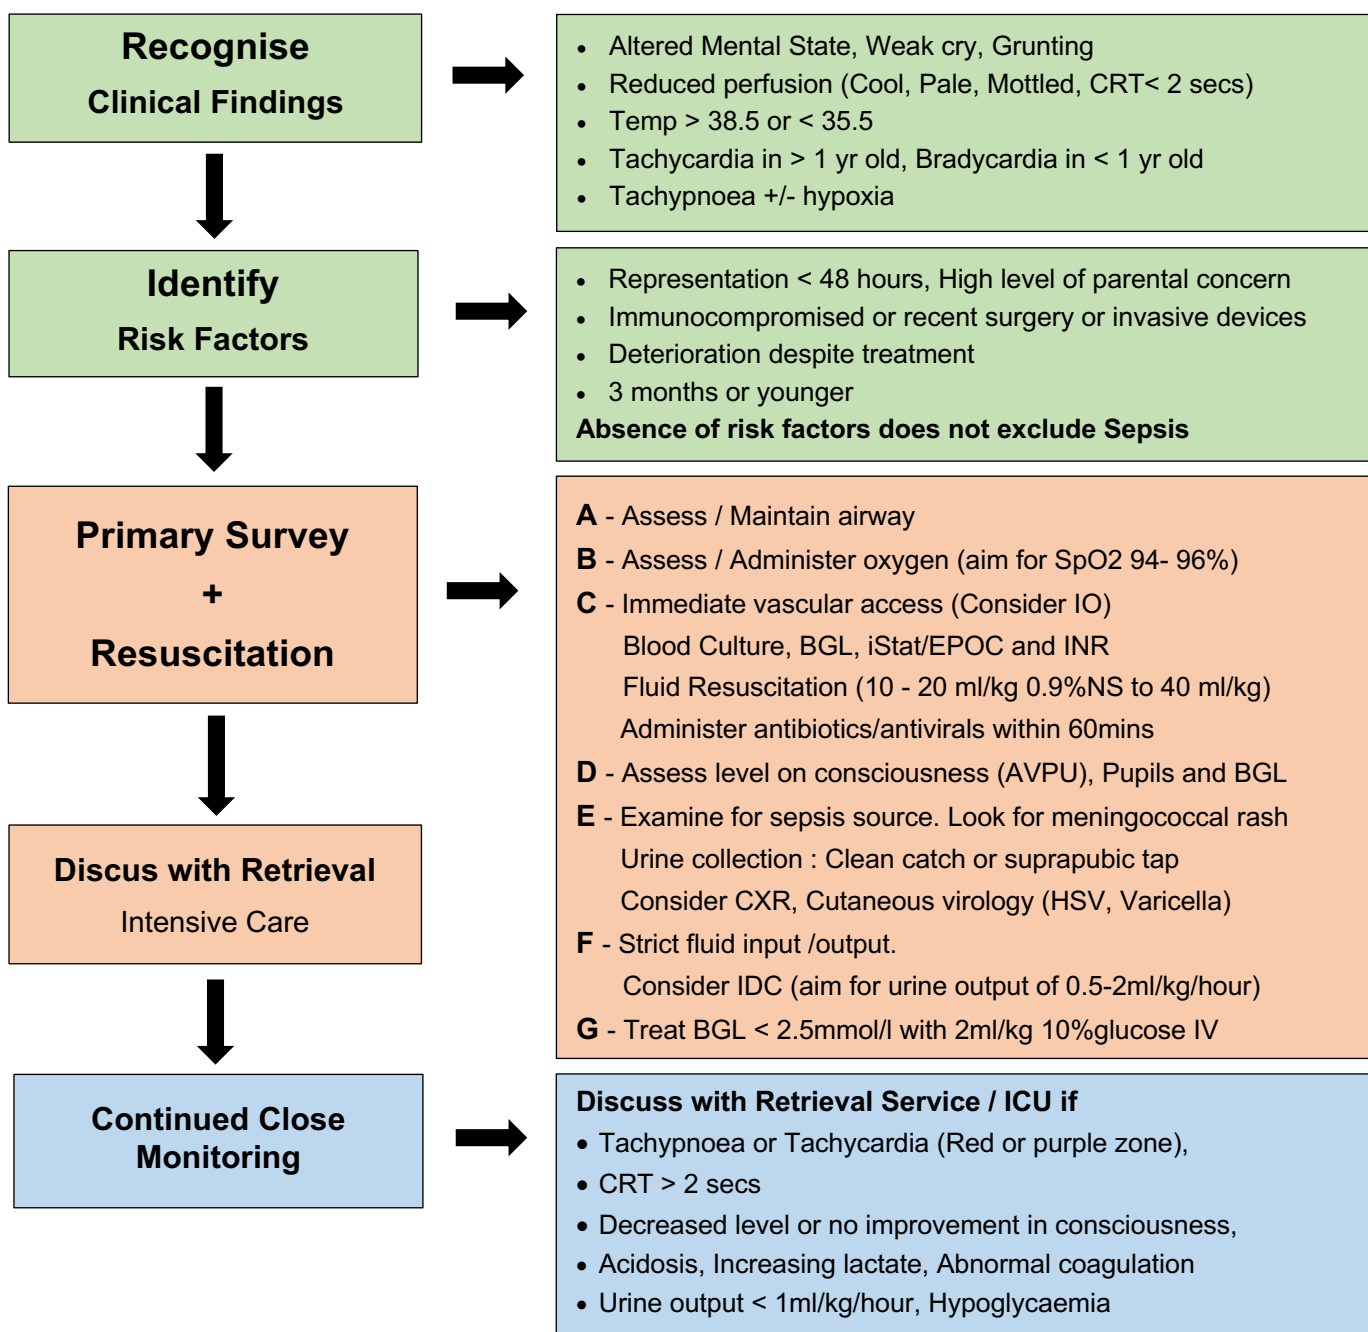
Recognise
Clinical Findings

- Altered Mental State, Weak cry, Grunting
- Reduced perfusion (Cool, Pale, Mottled, CRT< 2 secs)
- Temp > 38.5 or < 35.5
- Tachycardia in > 1 yr old, Bradycardia in < 1 yr old
- Tachypnoea +/- hypoxia

Identify
Risk Factors

- Representation < 48 hours, High level of parental concern
- Immunocompromised or recent surgery or invasive devices
- Deterioration despite treatment
- 3 months or younger

Absence of risk factors does not exclude Sepsis

Primary Survey
+
Resuscitation

A - Assess / Maintain airway
B - Assess / Administer oxygen (aim for SpO2 94- 96%)
C - Immediate vascular access (Consider IO)
Blood Culture, BGL, iStat/EPOC and INR
Fluid Resuscitation (10 - 20 ml/kg 0.9%NS to 40 ml/kg)
Administer antibiotics/antivirals within 60mins
D - Assess level on consciousness (AVPU), Pupils and BGL
E - Examine for sepsis source. Look for meningococcal rash
Urine collection : Clean catch or suprapubic tap
Consider CXR, Cutaneous virology (HSV, Varicella)
F - Strict fluid input /output.
Consider IDC (aim for urine output of 0.5-2ml/kg/hour)
G - Treat BGL < 2.5mmol/l with 2ml/kg 10%glucose IV

Discus with Retrieval
Intensive Care

Continued Close
Monitoring

Discuss with Retrieval Service / ICU if
- Tachypnoea or Tachycardia (Red or purple zone),
- CRT > 2 secs
- Decreased level or no improvement in consciousness,
- Acidosis, Increasing lactate, Abnormal coagulation
- Urine output < 1ml/kg/hour, Hypoglycaemia